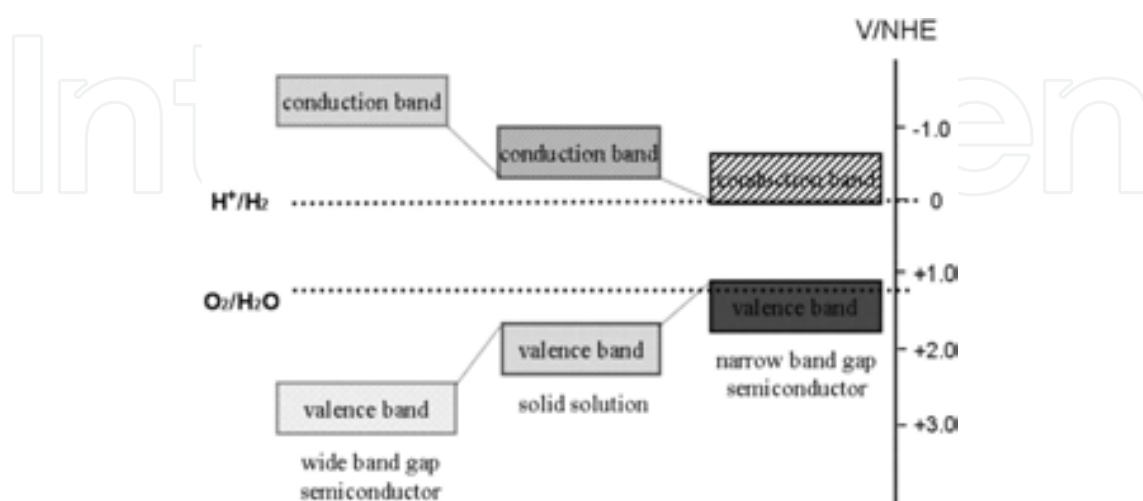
V/NHE

conduction band

conduction band

conduction band

$H^+/H_2$

$O_2/H_2O$

valence band

valence band

valence band

narrow band gap semiconductor

solid solution

wide band gap semiconductor

-1.0

0

+1.0

+2.0

+3.0